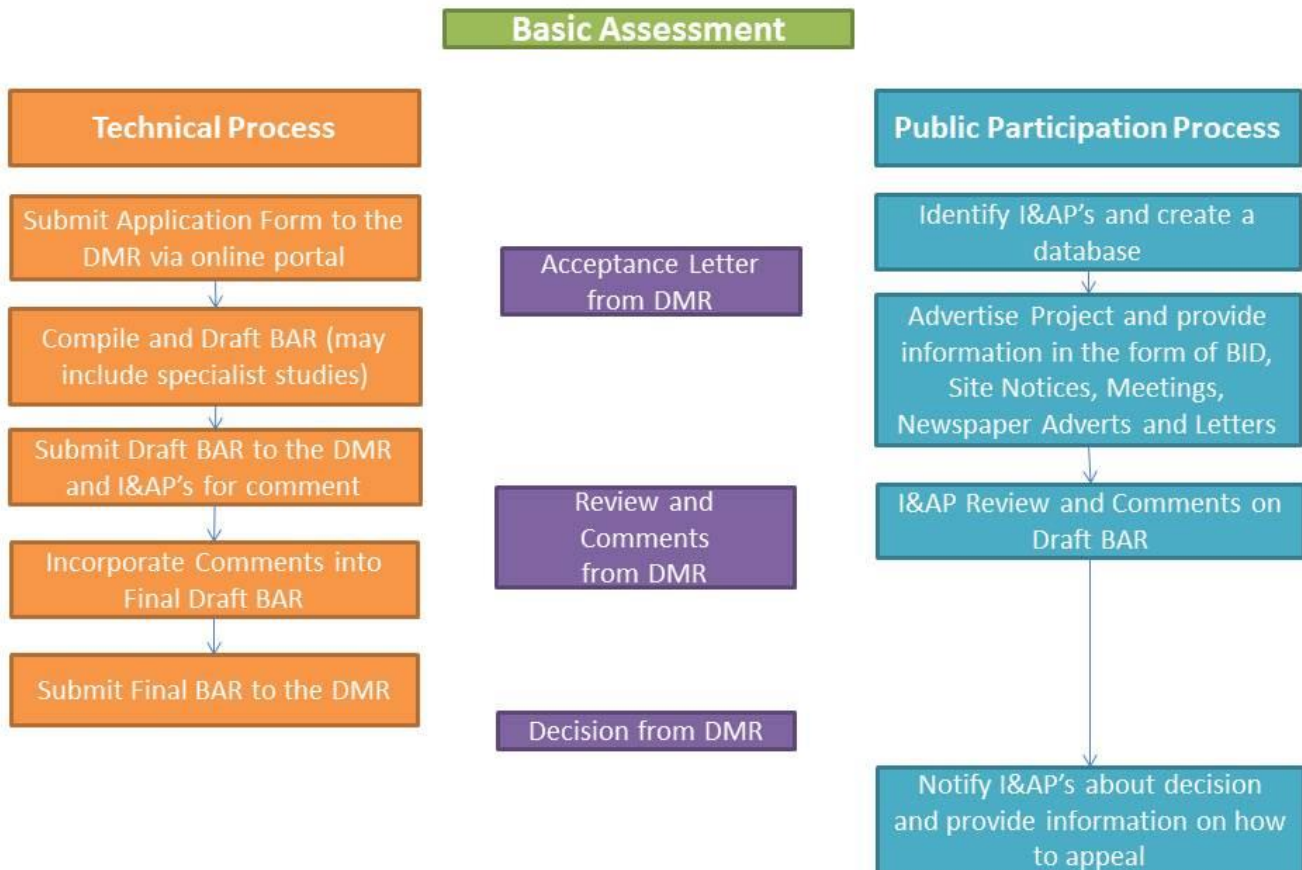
Basic Assessment

Technical Process

Submit Application Form to the DMR via online portal

Compile and Draft BAR (may include specialist studies)

Submit Draft BAR to the DMR and I&AP's for comment

Incorporate Comments into Final Draft BAR

Submit Final BAR to the DMR

Acceptance Letter from DMR

Review and Comments from DMR

Decision from DMR

Public Participation Process

Identify I&AP's and create a database

Advertise Project and provide information in the form of BID, Site Notices, Meetings, Newspaper Adverts and Letters

I&AP Review and Comments on Draft BAR

Notify I&AP's about decision and provide information on how to appeal